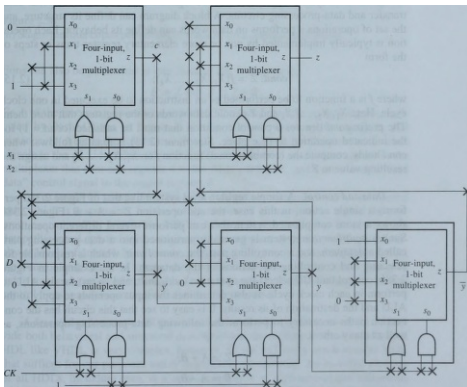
0
$x_0$
$x_1$ Four-input, 1-bit multiplexer
$x_2$
$x_3$
1
$s_1$ $s_0$
$z$
$c$

$x_0$
$x_1$ Four-input, 1-bit multiplexer
$x_2$
$x_3$
$s_1$ $s_0$
$z$
$z$

$x_3$
$x_2$

D
0
$x_0$
$x_1$ Four-input, 1-bit multiplexer
$x_2$
$x_3$
$s_1$ $s_0$
$z$
$y'$

$x_0$
$x_1$ Four-input, 1-bit multiplexer
$x_2$
$x_3$
$s_1$ $s_0$
$z$
$y$

1
0
$x_0$
$x_1$ Four-input, 1-bit multiplexer
$x_2$
$x_3$
$s_1$ $s_0$
$z$
$\overline{y}$

CK
1